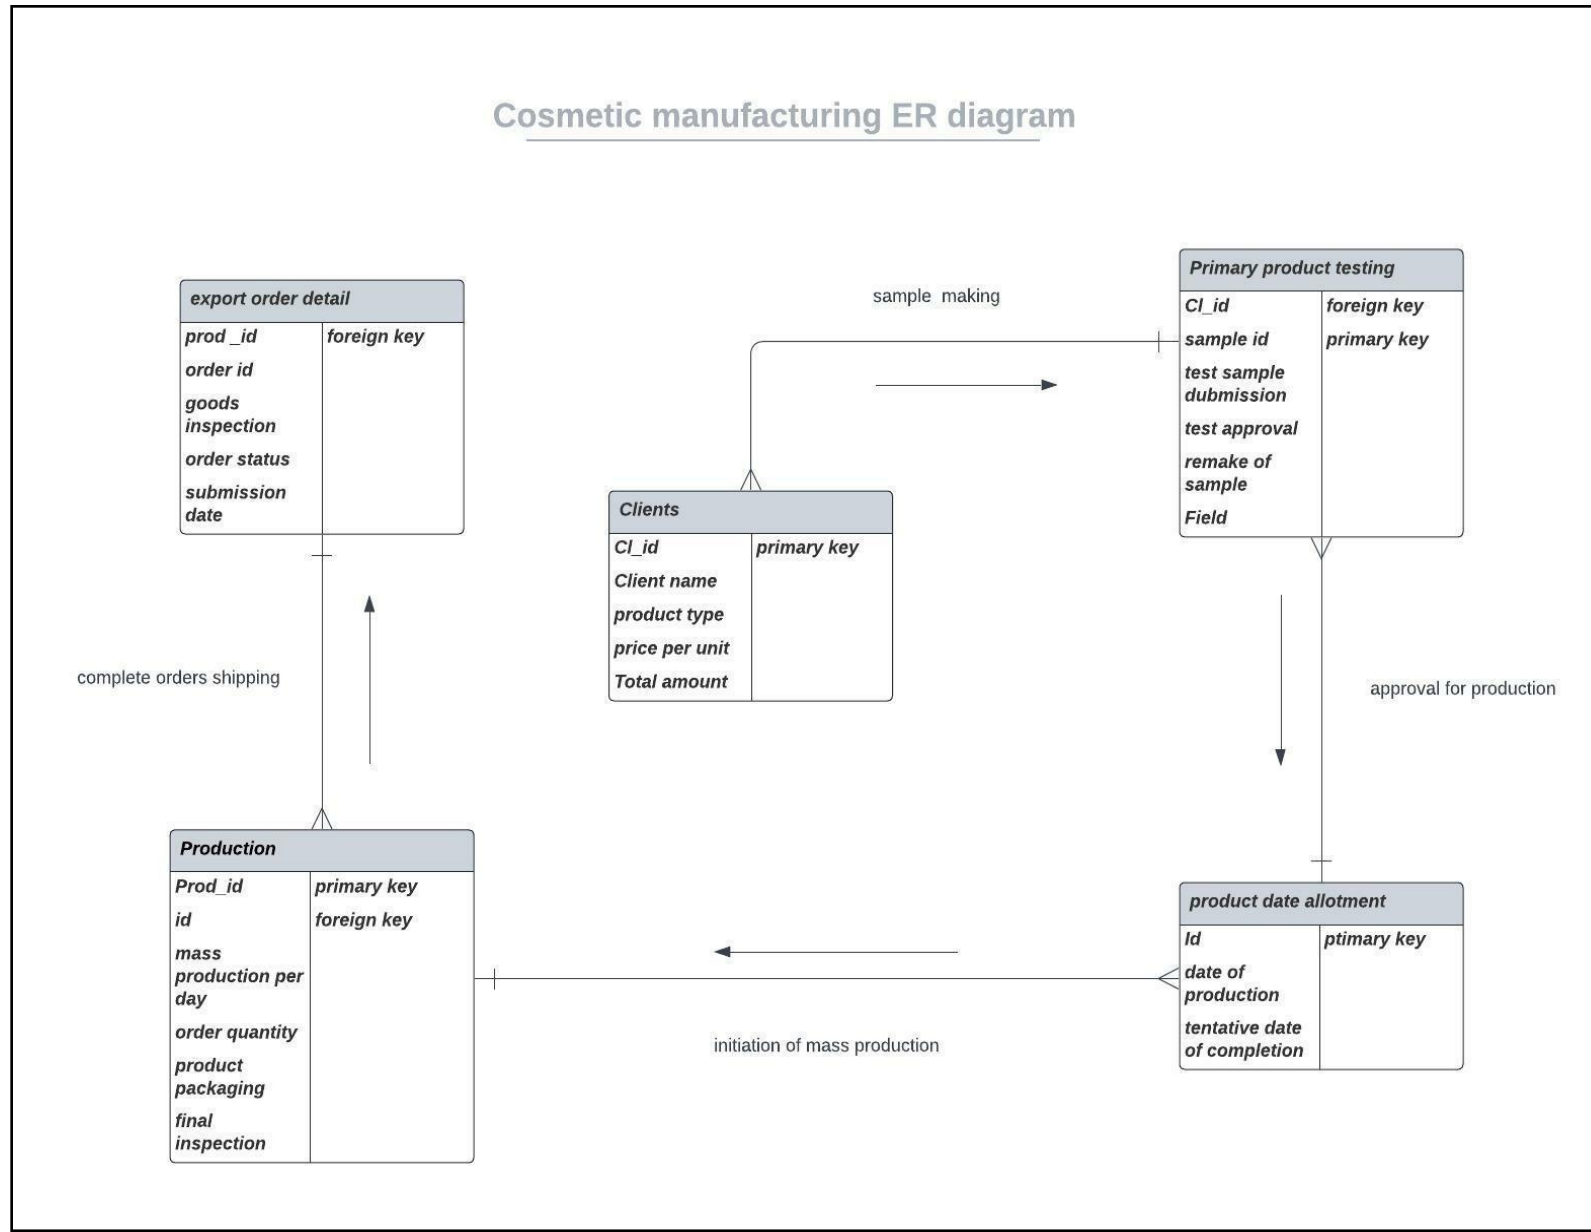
Cosmetic manufacturing ER diagram

| export order detail | |
|---|---|
| prod _id | foreign key |
| order id | |
| goods inspection | |
| order status | |
| submission date | |

sample making

| Primary product testing | |
|---|---|
| Cl_id | foreign key |
| sample id | primary key |
| test sample dubmission | |
| test approval | |
| remake of sample | |
| Field | |

| Clients | |
|---|---|
| Cl_id | primary key |
| Client name | |
| product type | |
| price per unit | |
| Total amount | |

complete orders shipping

approval for production

| Production | |
|---|---|
| Prod_id | primary key |
| id | foreign key |
| mass production per day | |
| order quantity | |
| product packaging | |
| final inspection | |

| product date allotment | |
|---|---|
| Id | ptimary key |
| date of production | |
| tentative date of completion | |

initiation of mass production